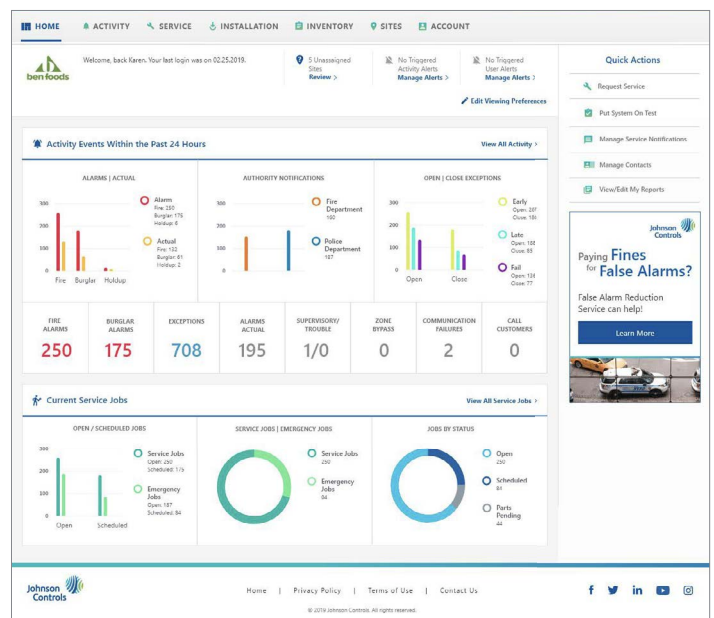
HOME ACTIVITY SERVICE INSTALLATION INVENTORY SITES ACCOUNT

ben foods

Welcome, back Karen. Your last login was on 02.25.2019.

5 Unassigned Sites
Review >

No Triggered Activity Alerts
Manage Alerts >

No Triggered User Alerts
Manage Alerts >

Edit Viewing Preferences

Quick Actions

Request Service

Put System On Test

Manage Service Notifications

Manage Contacts

View/Edit My Reports

Activity Events Within the Past 24 Hours

View All Activity >

ALARMS | ACTUAL

300
200
100
0

Fire Burglar Holdup

Alarm
Fire: 250
Burglar: 175
Holdup: 6

Actual
Fire: 132
Burglar: 61
Holdup: 2

AUTHORITY NOTIFICATIONS

300
200
100
0

Fire Department
180

Police Department
187

OPEN | CLOSE EXCEPTIONS

300
200
100
0

Open Close

Early
Open: 287
Close: 186

Late
Open: 188
Close: 85

Fail
Open: 124
Close: 77

| FIRE ALARMS | BURGLAR ALARMS | EXCEPTIONS | ALARMS ACTUAL | SUPERVISORY/ TROUBLE | ZONE BYPASS | COMMUNICATION FAILURES | CALL CUSTOMERS |
|---|---|---|---|---|---|---|---|
| 250 | 175 | 708 | 195 | 1/0 | 0 | 2 | 0 |

Current Service Jobs

View All Service Jobs >

OPEN / SCHEDULED JOBS

300
200
100
0

Open Scheduled

Service Jobs
Open: 250
Scheduled: 175

Emergency Jobs
Open: 187
Scheduled: 84

SERVICE JOBS | EMERGENCY JOBS

Service Jobs
250

Emergency Jobs
84

JOBS BY STATUS

Open
250

Scheduled
84

Parts Pending
44

Johnson Controls

Paying Fines for False Alarms?

False Alarm Reduction Service can help!

Learn More

Johnson Controls

Home | Privacy Policy | Terms of Use | Contact Us

© 2019 Johnson Controls. All rights reserved.